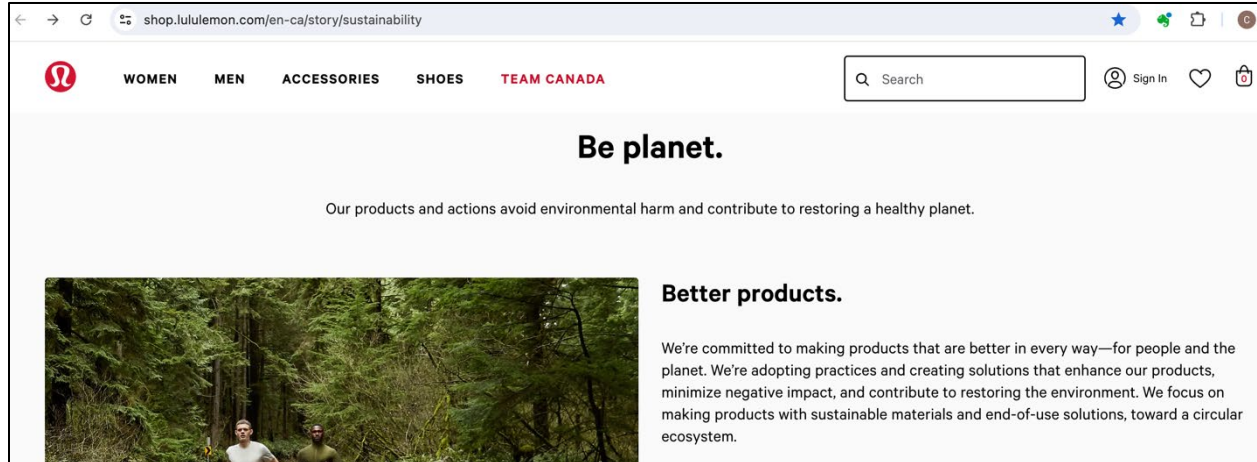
shop.lululemon.com/en-ca/story/sustainability

C

WOMEN MEN ACCESSORIES SHOES TEAM CANADA

Search

Sign In

0

Be planet.

Our products and actions avoid environmental harm and contribute to restoring a healthy planet.

Better products.

We're committed to making products that are better in every way—for people and the planet. We're adopting practices and creating solutions that enhance our products, minimize negative impact, and contribute to restoring the environment. We focus on making products with sustainable materials and end-of-use solutions, toward a circular ecosystem.